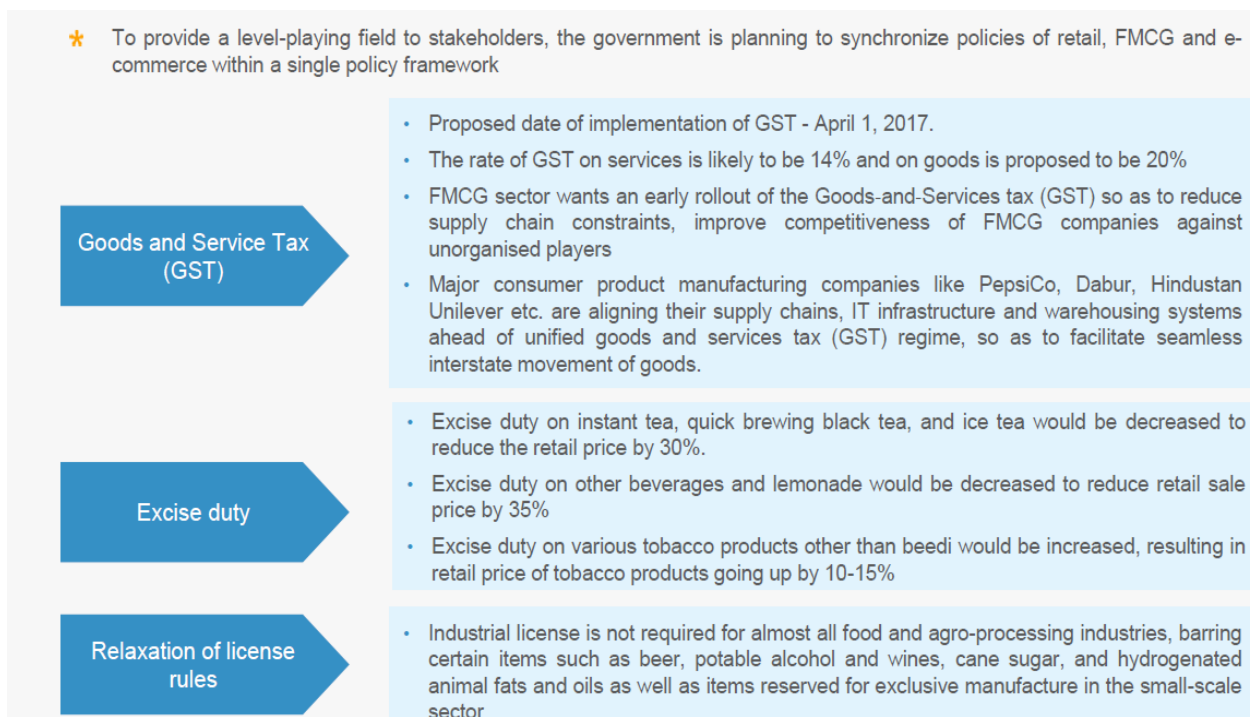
* To provide a level-playing field to stakeholders, the government is planning to synchronize policies of retail, FMCG and e-commerce within a single policy framework

Goods and Service Tax (GST)

- Proposed date of implementation of GST - April 1, 2017.
- The rate of GST on services is likely to be 14% and on goods is proposed to be 20%
- FMCG sector wants an early rollout of the Goods-and-Services tax (GST) so as to reduce supply chain constraints, improve competitiveness of FMCG companies against unorganised players
- Major consumer product manufacturing companies like PepsiCo, Dabur, Hindustan Unilever etc. are aligning their supply chains, IT infrastructure and warehousing systems ahead of unified goods and services tax (GST) regime, so as to facilitate seamless interstate movement of goods.

Excise duty

- Excise duty on instant tea, quick brewing black tea, and ice tea would be decreased to reduce the retail price by 30%.
- Excise duty on other beverages and lemonade would be decreased to reduce retail sale price by 35%
- Excise duty on various tobacco products other than beedi would be increased, resulting in retail price of tobacco products going up by 10-15%

Relaxation of license rules

- Industrial license is not required for almost all food and agro-processing industries, barring certain items such as beer, potable alcohol and wines, cane sugar, and hydrogenated animal fats and oils as well as items reserved for exclusive manufacture in the small-scale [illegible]